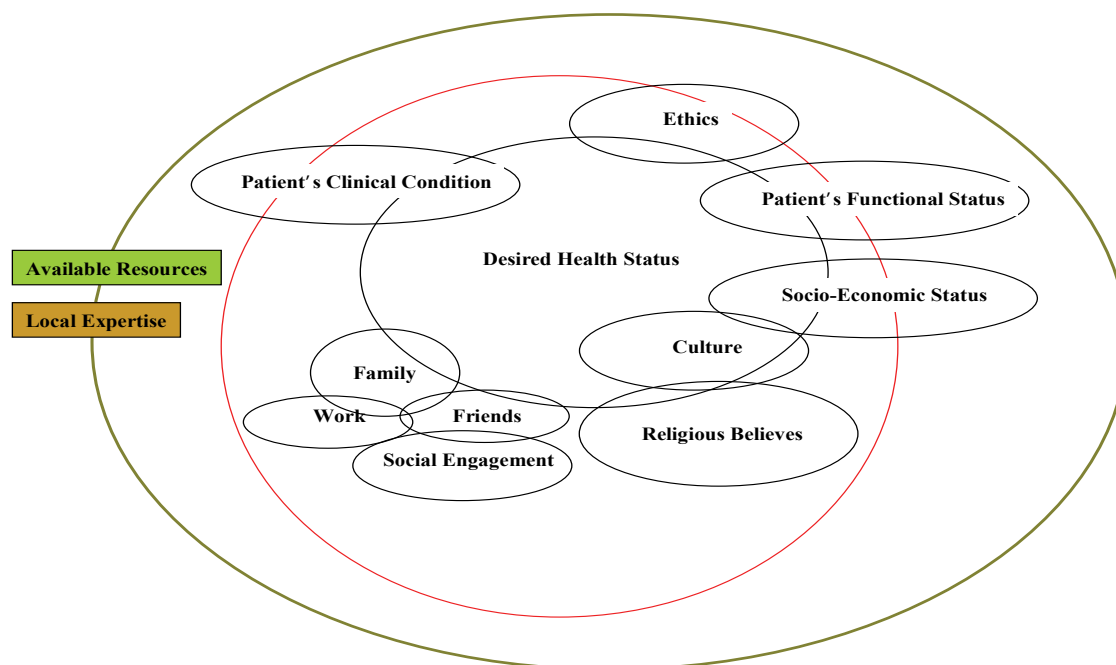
Ethics

Patient′s Clinical Condition

Patient′s Functional Status

Available Resources

Desired Health Status

Local Expertise

Socio-Economic Status

Culture

Family

Work

Friends

Religious Believes

Social Engagement